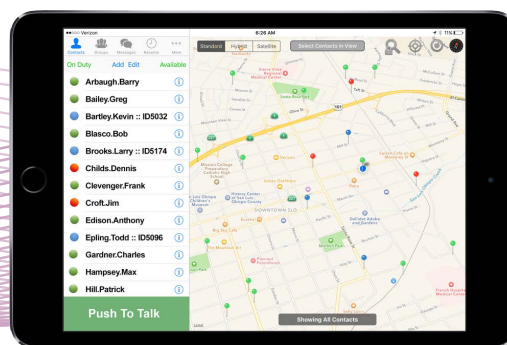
••ooo Verizon
8:26 AM
11%
Contacts Groups Messages Recents More
On Duty Add Edit Available
Arbaugh.Barry
Bailey.Greg
Bartley.Kevin :: ID5032
Blasco.Bob
Brooks.Larry :: ID5174
Childs.Dennis
Clevenger.Frank
Croft.Jim
Edison.Anthony
Epling.Todd :: ID5096
Gardner.Charles
Hampsey.Max
Hill.Patrick
Push To Talk
Standard Hybrid Satellite
Select Contacts in View
Sierra Vista Regional Medical Center
101
Mission College Preparatory Catholic High School
DOWNTOWN SLO
Showing All Contacts
Legal